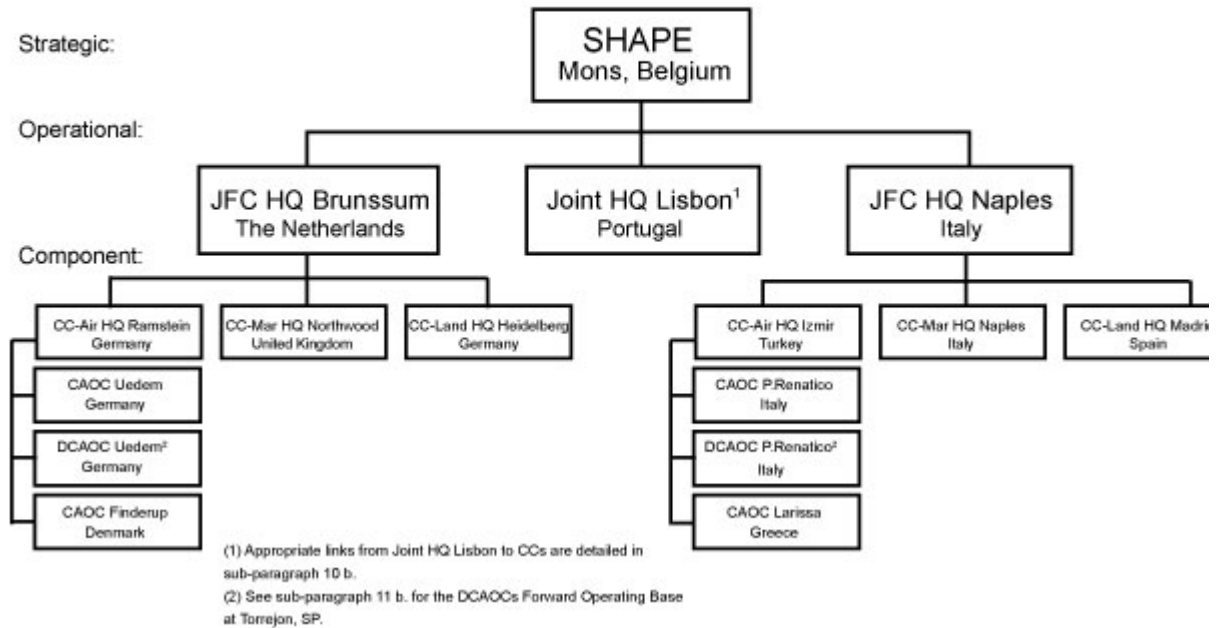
Strategic:

SHAPE
Mons, Belgium

Operational:

JFC HQ Brunssum
The Netherlands

Joint HQ Lisbon$^1$
Portugal

JFC HQ Naples
Italy

Component:

CC-Air HQ Ramstein
Germany

CC-Mar HQ Northwood
United Kingdom

CC-Land HQ Heidelberg
Germany

CAOC Uedem
Germany

DCAOC Uedem$^2$
Germany

CAOC Finderup
Denmark

CC-Air HQ Izmir
Turkey

CC-Mar HQ Naples
Italy

CC-Land HQ Madri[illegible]
Spain

CAOC P.Renatico
Italy

DCAOC P.Renatico$^2$
Italy

CAOC Larissa
Greece

(1) Appropriate links from Joint HQ Lisbon to CCs are detailed in sub-paragraph 10 b.
(2) See sub-paragraph 11 b. for the DCAOCs Forward Operating Base at Torrejon, SP.